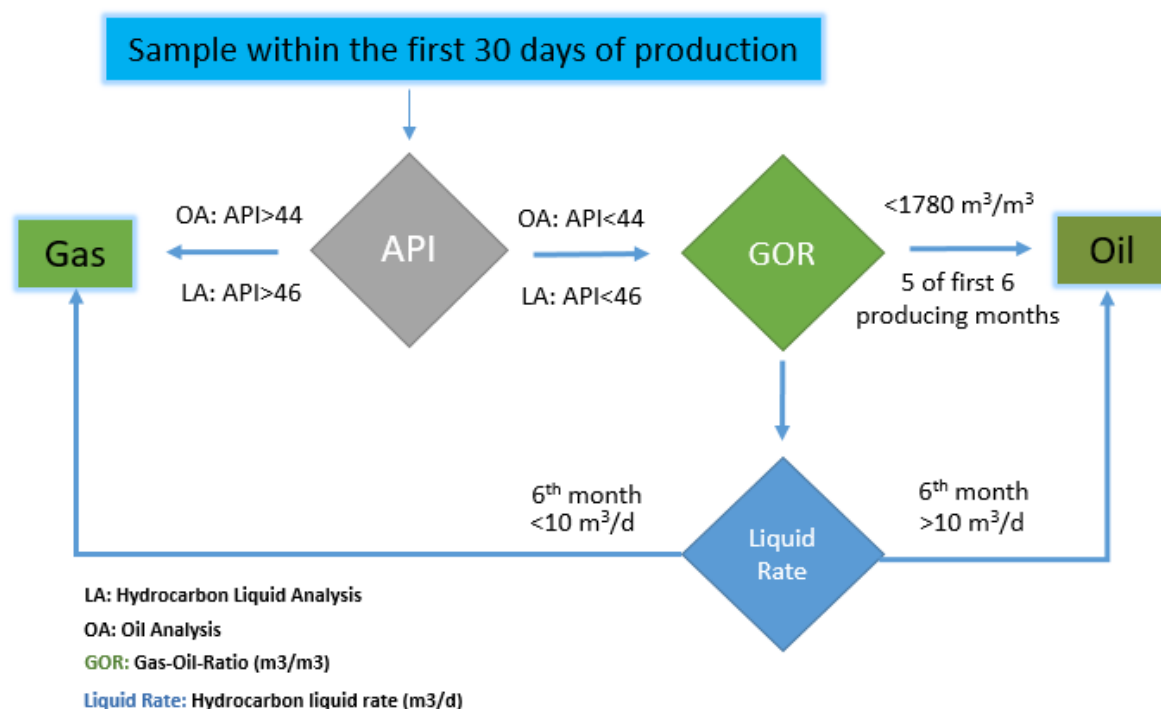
Sample within the first 30 days of production

OA: API>44

LA: API>46

Gas

API

OA: API<44

LA: API<46

GOR

<1780 m$^3$/m$^3$

5 of first 6 producing months

Oil

6$^{th}$ month <10 m$^3$/d

Liquid Rate

6$^{th}$ month >10 m$^3$/d

LA: Hydrocarbon Liquid Analysis

OA: Oil Analysis

GOR: Gas-Oil-Ratio (m3/m3)

Liquid Rate: Hydrocarbon liquid rate (m3/d)